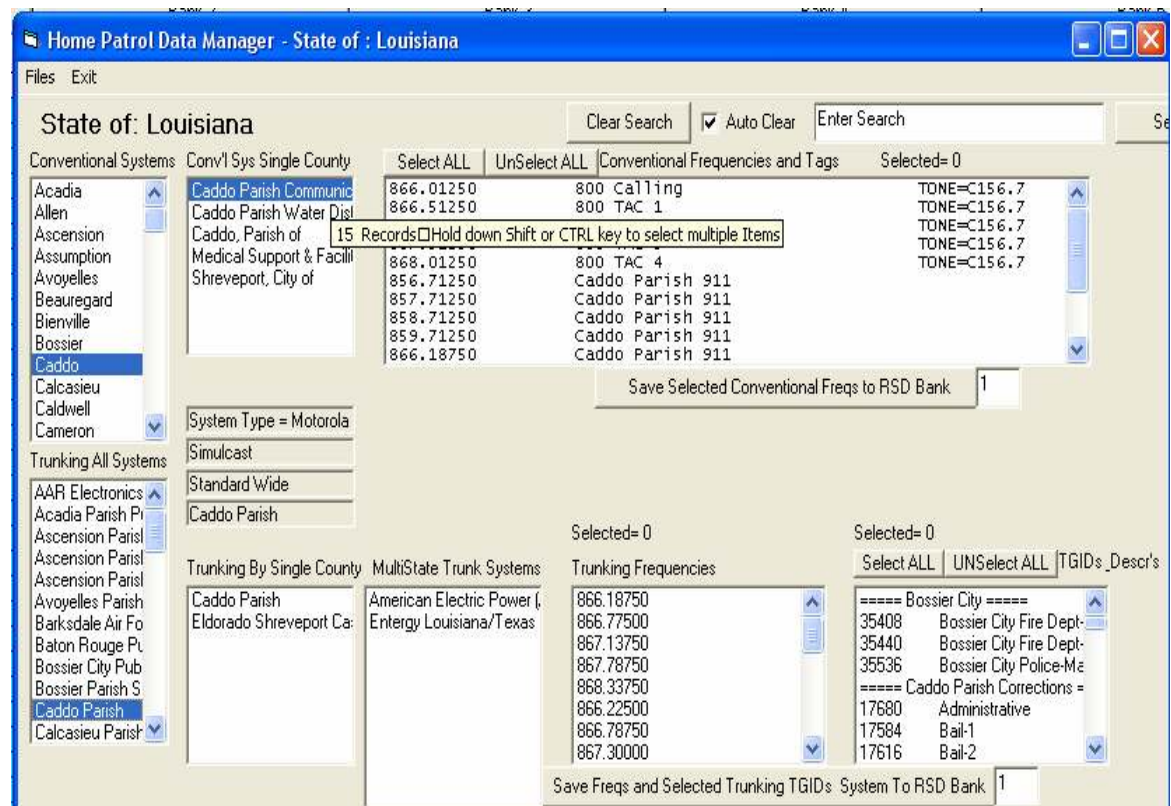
Home Patrol Data Manager - State of : Louisiana

Files Exit

State of: Louisiana

Clear Search
Auto Clear
Enter Search

Se

Conventional Systems
Acadia
Allen
Ascension
Assumption
Avoyelles
Beauregard
Bienville
Bossier
Caddo
Calcasieu
Caldwell
Cameron

Conv'l Sys Single County
Caddo Parish Communic
Caddo Parish Water Dis
Caddo, Parish of
Medical Support & Facili
Shreveport, City of

Select ALL
UnSelect ALL
Conventional Frequencies and Tags
Selected= 0

| | | |
|---|---|---|
| 866.01250 | 800 Calling | TONE=C156.7 |
| 866.51250 | 800 TAC 1 | TONE=C156.7 |
| | | TONE=C156.7 |
| | | TONE=C156.7 |
| 868.01250 | 800 TAC 4 | TONE=C156.7 |
| 856.71250 | Caddo Parish 911 | |
| 857.71250 | Caddo Parish 911 | |
| 858.71250 | Caddo Parish 911 | |
| 859.71250 | Caddo Parish 911 | |
| 866.18750 | Caddo Parish 911 | |

15 Records□Hold down Shift or CTRL key to select multiple Items

Save Selected Conventional Freqs to RSD Bank
1

System Type = Motorola
Simulcast
Standard Wide
Caddo Parish

Trunking All Systems
AAR Electronics
Acadia Parish P
Ascension Parisl
Ascension Parisl
Ascension Parisl
Avoyelles Parish
Barksdale Air Fo
Baton Rouge P
Bossier City Pub
Bossier Parish S
Caddo Parish
Calcasieu Parish

Trunking By Single County
Caddo Parish
Eldorado Shreveport Ca

MultiState Trunk Systems
American Electric Power (
Entergy Louisiana/Texas

Selected= 0
Trunking Frequencies
866.18750
866.77500
867.13750
867.78750
868.33750
866.22500
866.78750
867.30000

Selected= 0
Select ALL
UNSelect ALL
TGIDs_Descr's
===== Bossier City =====
35408 Bossier City Fire Dept-
35440 Bossier City Fire Dept-
35536 Bossier City Police-Ma
===== Caddo Parish Corrections =
17680 Administrative
17584 Bail-1
17616 Bail-2

Save Freqs and Selected Trunking TGIDs System To RSD Bank
1